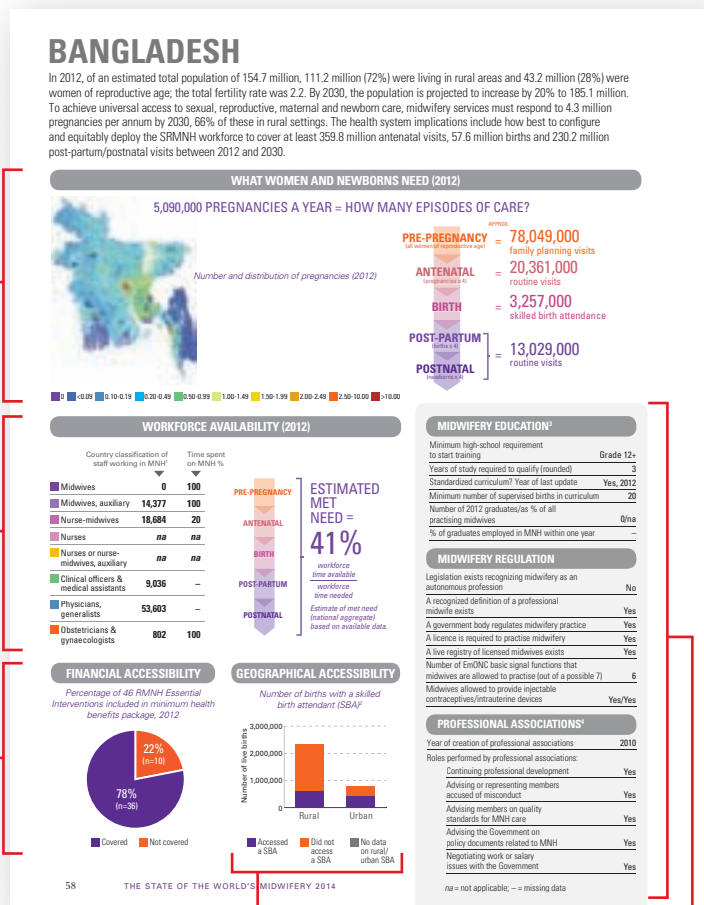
BANGLADESH

In 2012, of an estimated total population of 154.7 million, 111.2 million (72%) were living in rural areas and 43.2 million (28%) were women of reproductive age; the total fertility rate was 2.2. By 2030, the population is projected to increase by 20% to 185.1 million. To achieve universal access to sexual, reproductive, maternal and newborn care, midwifery services must respond to 4.3 million pregnancies per annum by 2030, 66% of these in rural settings. The health system implications include how best to configure and equitably deploy the SRMNH workforce to cover at least 359.8 million antenatal visits, 57.6 million births and 230.2 million post-partum/postnatal visits between 2012 and 2030.

WHAT WOMEN AND NEWBORNS NEED (2012)

5,090,000 PREGNANCIES A YEAR = HOW MANY EPISODES OF CARE?

Number and distribution of pregnancies (2012)

APPROX.
PRE-PREGNANCY (all women of reproductive age) = 78,049,000 family planning visits
ANTENATAL (pregnancies x4) = 20,361,000 routine visits
BIRTH = 3,257,000 skilled birth attendance
POST-PARTUM (births x 4)
POSTNATAL (newborns x 4) = 13,029,000 routine visits

0 <0.09 0.10-0.19 0.20-0.49 0.50-0.99 1.00-1.49 1.50-1.99 2.00-2.49 2.50-10.00 >10.00

WORKFORCE AVAILABILITY (2012)

| Country classification of staff working in MNH¹ | | Time spent on MNH % |
|---|---|---|
| Midwives | 0 | 100 |
| Midwives, auxiliary | 14,377 | 100 |
| Nurse-midwives | 18,684 | 20 |
| Nurses | na | na |
| Nurses or nurse-midwives, auxiliary | na | na |
| Clinical officers & medical assistants | 9,036 | – |
| Physicians, generalists | 53,603 | – |
| Obstetricians & gynaecologists | 802 | 100 |

PRE-PREGNANCY
ANTENATAL
BIRTH
POST-PARTUM
POSTNATAL

ESTIMATED MET NEED = 41%
workforce time available / workforce time needed
Estimate of met need (national aggregate) based on available data.

MIDWIFERY EDUCATION³

| | |
|---|---|
| Minimum high-school requirement to start training | Grade 12+ |
| Years of study required to qualify (rounded) | 3 |
| Standardized curriculum? Year of last update | Yes, 2012 |
| Minimum number of supervised births in curriculum | 20 |
| Number of 2012 graduates/as % of all practising midwives | 0/na |
| % of graduates employed in MNH within one year | – |

MIDWIFERY REGULATION

| | |
|---|---|
| Legislation exists recognizing midwifery as an autonomous profession | No |
| A recognized definition of a professional midwife exists | Yes |
| A government body regulates midwifery practice | Yes |
| A licence is required to practise midwifery | Yes |
| A live registry of licensed midwives exists | Yes |
| Number of EmONC basic signal functions that midwives are allowed to practise (out of a possible 7) | 6 |
| Midwives allowed to provide injectable contraceptives/intrauterine devices | Yes/Yes |

PROFESSIONAL ASSOCIATIONS⁴

| | |
|---|---|
| Year of creation of professional associations | 2010 |
| Roles performed by professional associations: | |
| Continuing professional development | Yes |
| Advising or representing members accused of misconduct | Yes |
| Advising members on quality standards for MNH care | Yes |
| Advising the Government on policy documents related to MNH | Yes |
| Negotiating work or salary issues with the Government | Yes |

na = not applicable; – = missing data

FINANCIAL ACCESSIBILITY

Percentage of 46 RMNH Essential Interventions included in minimum health benefits package, 2012

22% (n=10)
78% (n=36)

Covered Not covered

GEOGRAPHICAL ACCESSIBILITY

Number of births with a skilled birth attendant (SBA)²

3,000,000
2,000,000
1,000,000
0
Number of live births
Rural Urban

Accessed a SBA Did not access a SBA No data on rural/urban SBA

58 THE STATE OF THE WORLD'S MIDWIFERY 2014